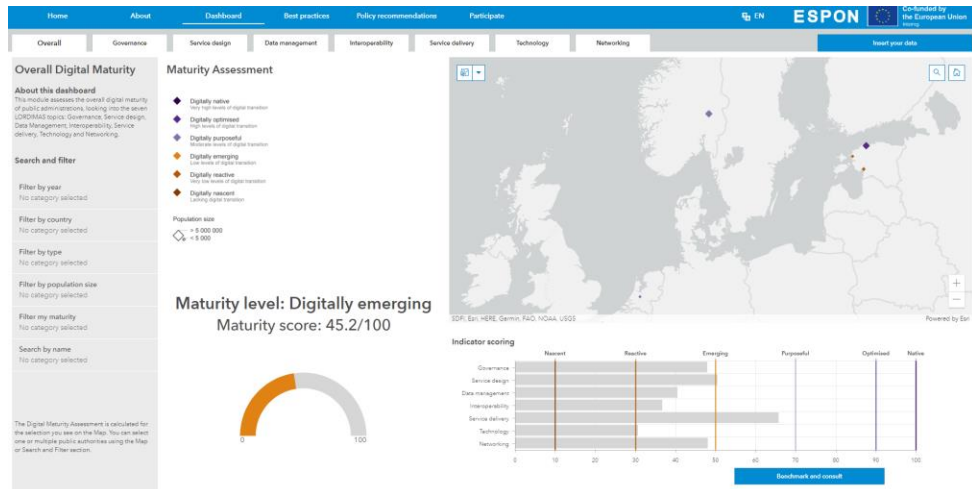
Home About Dashboard Best practices Policy recommendations Participate EN ESPON Co-funded by the European Union Interreg

Overall Governance Service design Data management Interoperability Service delivery Technology Networking Insert your data

Overall Digital Maturity

About this dashboard
This module assesses the overall digital maturity of public administrations, looking into the seven LORDIMAS topics: Governance, Service design, Data Management, Interoperability, Service delivery, Technology and Networking.

Search and filter

Filter by year
No category selected

Filter by country
No category selected

Filter by type
No category selected

Filter by population size
No category selected

Filter my maturity
No category selected

Search by name
No category selected

The Digital Maturity Assessment is calculated for the selection you see on the Map. You can select one or multiple public authorities using the Map or Search and Filter section.

Maturity Assessment

Digitally native
Very high levels of digital transition
Digitally optimised
High levels of digital transition
Digitally purposeful
Moderate levels of digital transition
Digitally emerging
Low levels of digital transition
Digitally reactive
Very low levels of digital transition
Digitally nascent
Lacking digital transition

Population size
> 5 000 000
< 5 000

Maturity level: Digitally emerging
Maturity score: 45.2/100

0 100

EDPI, Esri, HERE, Garmin, FAO, NOAA, USGS Powered by Esri

Indicator scoring

Nascent Reactive Emerging Purposeful Optimised Native

Governance
Service design
Data management
Interoperability
Service delivery
Technology
Networking

0 10 20 30 40 50 60 70 80 90 100

Benchmark and consult